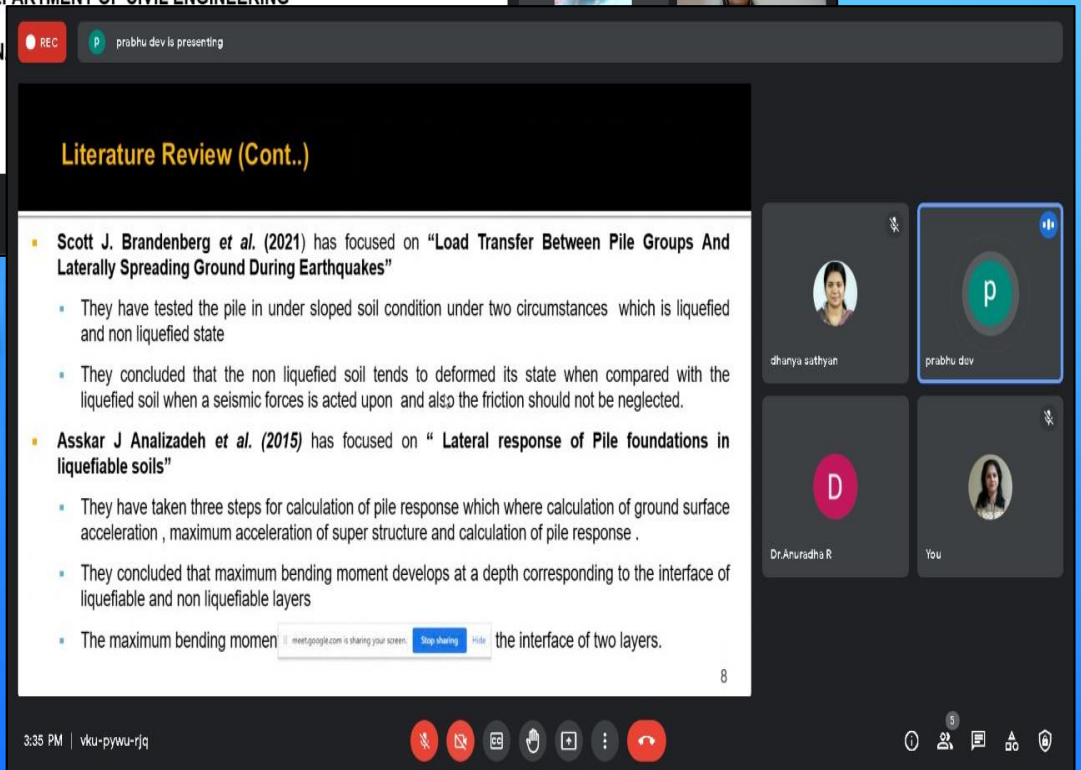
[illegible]ARTMENT OF CIVIL ENGINEERING

REC

p prabhu dev is presenting

Literature Review (Cont..)

Scott J. Brandenberg et al. (2021) has focused on "Load Transfer Between Pile Groups And Laterally Spreading Ground During Earthquakes"

They have tested the pile in under sloped soil condition under two circumstances which is liquefied and non liquefied state

They concluded that the non liquefied soil tends to deformed its state when compared with the liquefied soil when a seismic forces is acted upon and also the friction should not be neglected.

Asskar J Analizadeh et al. (2015) has focused on " Lateral response of Pile foundations in liquefiable soils"

They have taken three steps for calculation of pile response which where calculation of ground surface acceleration , maximum acceleration of super structure and calculation of pile response .

They concluded that maximum bending moment develops at a depth corresponding to the interface of liquefiable and non liquefiable layers

The maximum bending momen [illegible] the interface of two layers.

meet.google.com is sharing your screen. Stop sharing Hide

8

dhanya sathyan

p

prabhu dev

D

Dr.Anuradha R

You

3:35 PM | vku-pywu-rjq

5